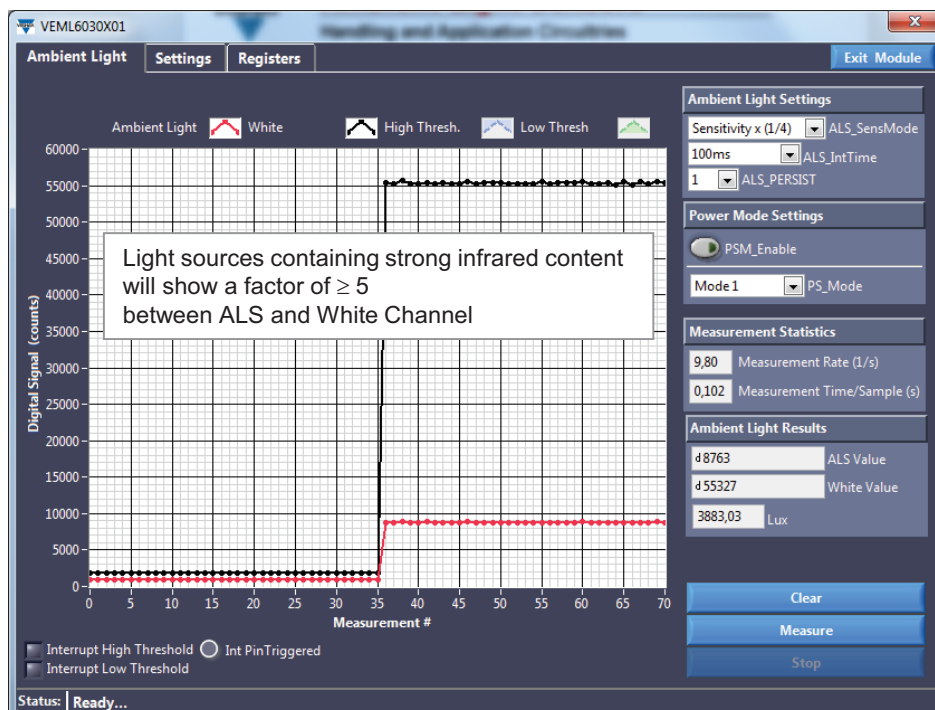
VEML6030X01

Handling and Application Circuitries

Ambient Light Settings Registers Exit Module

Ambient Light White High Thresh. Low Thresh

60000
55000
50000
45000
40000
35000
30000
25000
20000
15000
10000
5000
0

Digital Signal (counts)

Light sources containing strong infrared content will show a factor of $\geq 5$ between ALS and White Channel

0 5 10 15 20 25 30 35 40 45 50 55 60 65 70
Measurement #

Interrupt High Threshold Int PinTriggered
Interrupt Low Threshold

Ambient Light Settings
Sensitivity x (1/4) ALS_SensMode
100ms ALS_IntTime
1 ALS_PERSIST

Power Mode Settings
PSM_Enable
Mode 1 PS_Mode

Measurement Statistics
9,80 Measurement Rate (1/s)
0,102 Measurement Time/Sample (s)

Ambient Light Results
d 8763 ALS Value
d 55327 White Value
3883,03 Lux

Clear
Measure
Stop

Status: Ready...